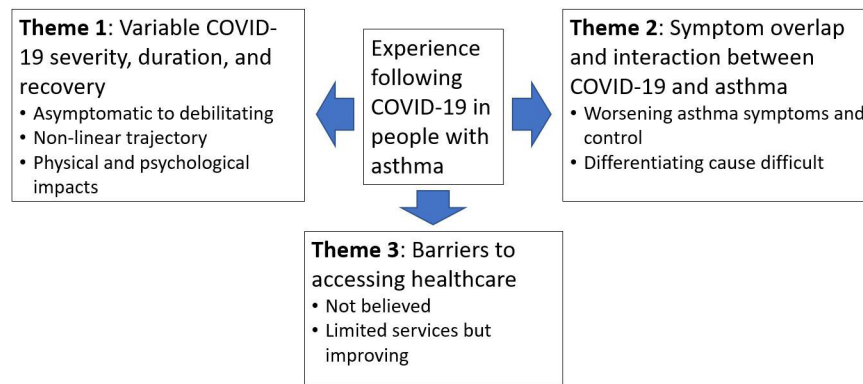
**Theme 1**: Variable COVID-19 severity, duration, and recovery
• Asymptomatic to debilitating
• Non-linear trajectory
• Physical and psychological impacts

Experience following COVID-19 in people with asthma

**Theme 2**: Symptom overlap and interaction between COVID-19 and asthma
• Worsening asthma symptoms and control
• Differentiating cause difficult

**Theme 3**: Barriers to accessing healthcare
• Not believed
• Limited services but improving